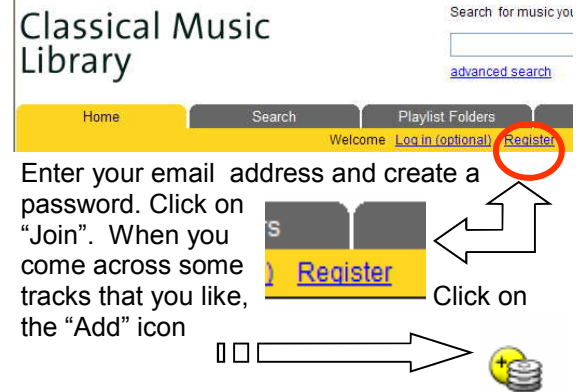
Classical Music Library

Search for music you

advanced search

Home | Search | Playlist Folders

Welcome Log in (optional) Register

Enter your email address and create a password. Click on "Join". When you come across some tracks that you like, Click on the "Add" icon

s

) Register